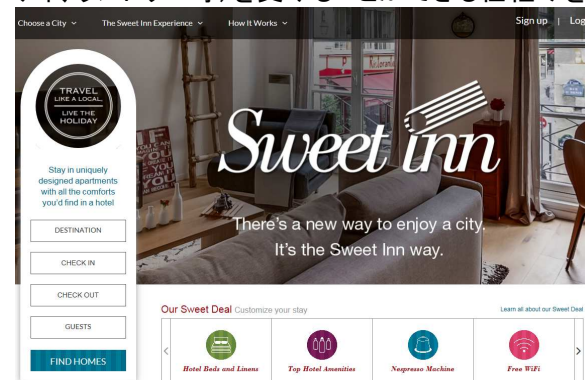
Choose a City ˅ The Sweet Inn Experience ˅ How It Works ˅ Sign up | Log

TRAVEL LIKE A LOCAL LIVE THE HOLIDAY

Stay in uniquely designed apartments with all the comforts you'd find in a hotel

DESTINATION

CHECK IN

CHECK OUT

GUESTS

FIND HOMES

Sweet inn

There's a new way to enjoy a city. It's the Sweet Inn way.

Our Sweet Deal Customize your stay

Learn all about our Sweet Deal

Hotel Beds and Linens

Top Hotel Amenities

Nespresso Machine

Free WiFi